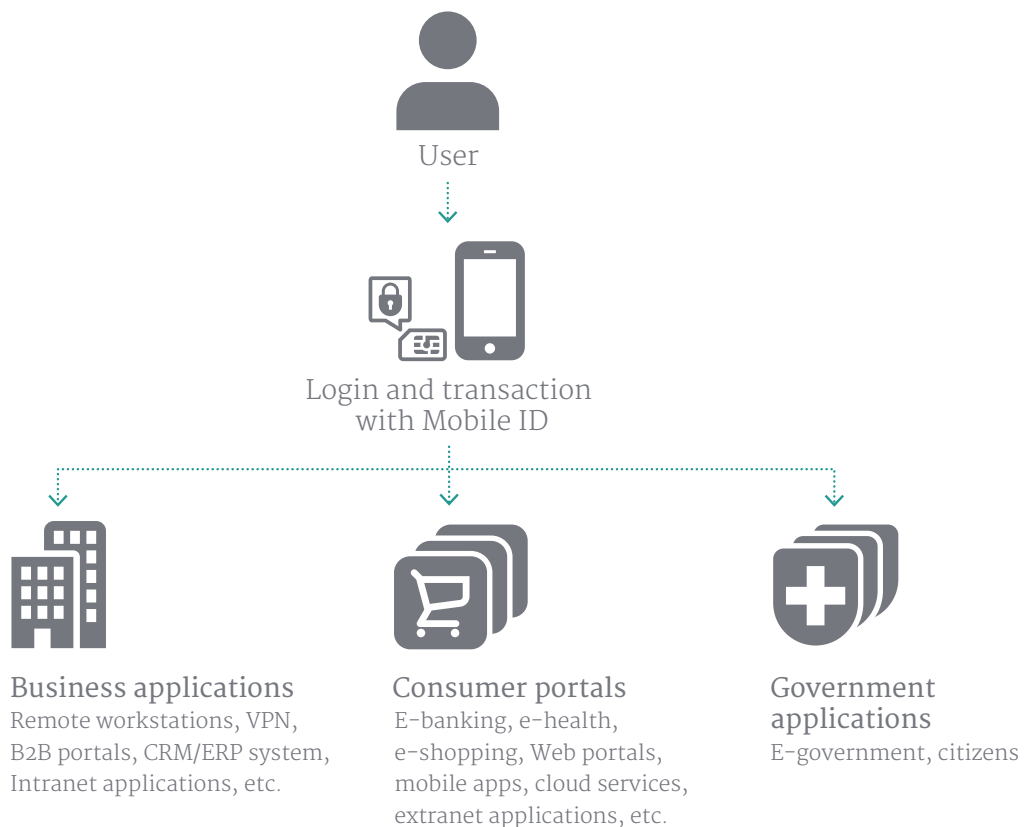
User

Login and transaction with Mobile ID

Business applications
Remote workstations, VPN, B2B portals, CRM/ERP system, Intranet applications, etc.

Consumer portals
E-banking, e-health, e-shopping, Web portals, mobile apps, cloud services, extranet applications, etc.

Government applications
E-government, citizens